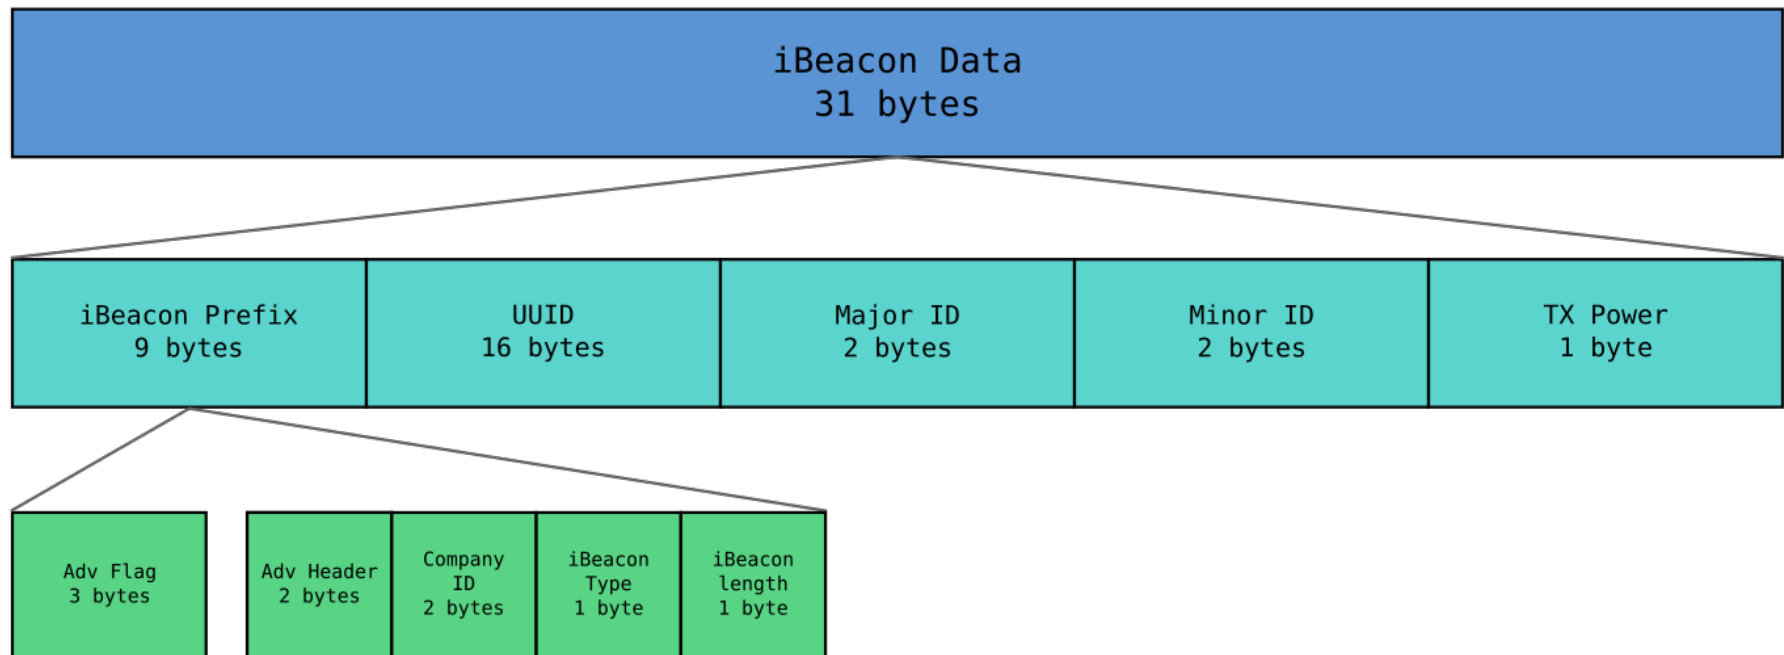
iBeacon Data
31 bytes

iBeacon Prefix
9 bytes

UUID
16 bytes

Major ID
2 bytes

Minor ID
2 bytes

TX Power
1 byte

Adv Flag
3 bytes

Adv Header
2 bytes

Company
ID
2 bytes

iBeacon
Type
1 byte

iBeacon
length
1 byte